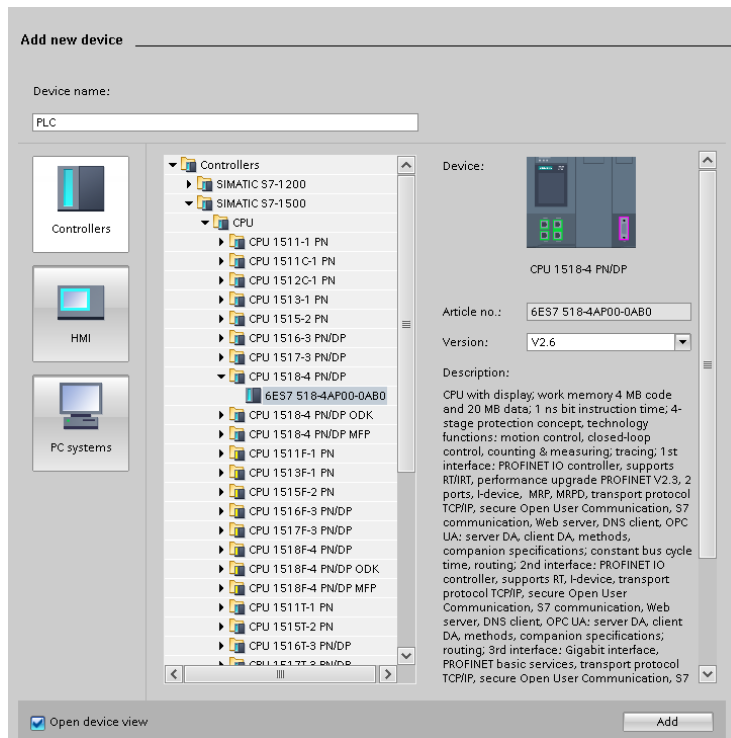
Add new device

Device name:

PLC

Controllers

HMI

PC systems

Controllers
SIMATIC S7-1200
SIMATIC S7-1500
CPU
CPU 1511-1 PN
CPU 1511C-1 PN
CPU 1512C-1 PN
CPU 1513-1 PN
CPU 1515-2 PN
CPU 1516-3 PN/DP
CPU 1517-3 PN/DP
CPU 1518-4 PN/DP
6ES7 518-4AP00-0AB0
CPU 1518-4 PN/DP ODK
CPU 1518-4 PN/DP MFP
CPU 1511F-1 PN
CPU 1513F-1 PN
CPU 1515F-2 PN
CPU 1516F-3 PN/DP
CPU 1517F-3 PN/DP
CPU 1518F-4 PN/DP
CPU 1518F-4 PN/DP ODK
CPU 1518F-4 PN/DP MFP
CPU 1511T-1 PN
CPU 1515T-2 PN
CPU 1516T-3 PN/DP
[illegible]

Device:

CPU 1518-4 PN/DP

Article no.: 6ES7 518-4AP00-0AB0

Version: V2.6

Description:

CPU with display; work memory 4 MB code and 20 MB data; 1 ns bit instruction time; 4-stage protection concept, technology functions: motion control, closed-loop control, counting & measuring; tracing; 1st interface: PROFINET IO controller, supports RT/IRT, performance upgrade PROFINET V2.3, 2 ports, I-device, MRP, MRPD, transport protocol TCP/IP, secure Open User Communication, S7 communication, Web server, DNS client, OPC UA: server DA, client DA, methods, companion specifications; constant bus cycle time, routing; 2nd interface: PROFINET IO controller, supports RT, I-device, transport protocol TCP/IP, secure Open User Communication, S7 communication, Web server, DNS client, OPC UA: server DA, client DA, methods, companion specifications; routing; 3rd interface: Gigabit interface, PROFINET basic services, transport protocol TCP/IP, secure Open User Communication, S7

Open device view

Add